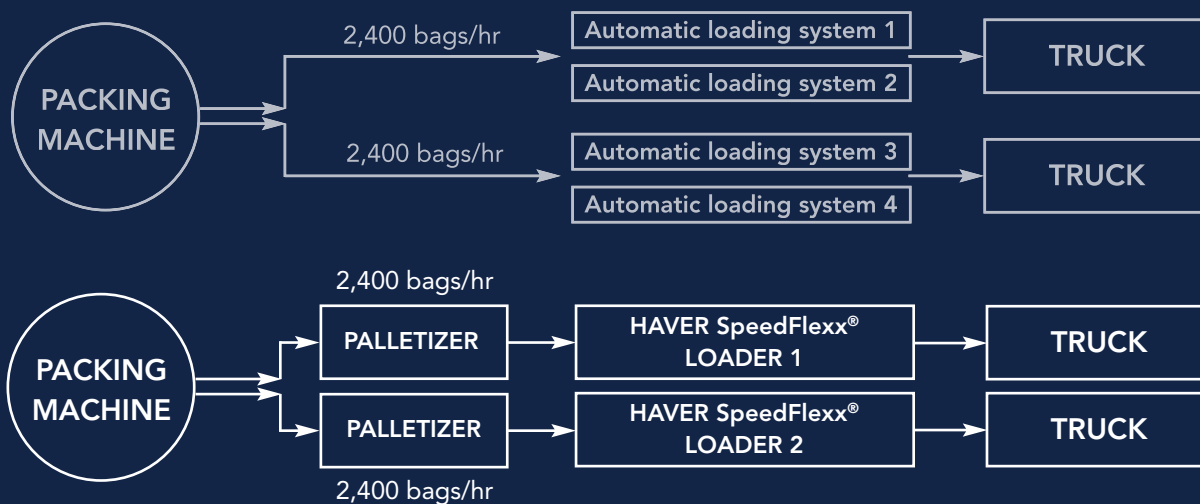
PACKING MACHINE

2,400 bags/hr

Automatic loading system 1

Automatic loading system 2

TRUCK

2,400 bags/hr

Automatic loading system 3

Automatic loading system 4

TRUCK

2,400 bags/hr

PACKING MACHINE

PALLETIZER

HAVER SpeedFlexx® LOADER 1

TRUCK

PALLETIZER

HAVER SpeedFlexx® LOADER 2

TRUCK

2,400 bags/hr